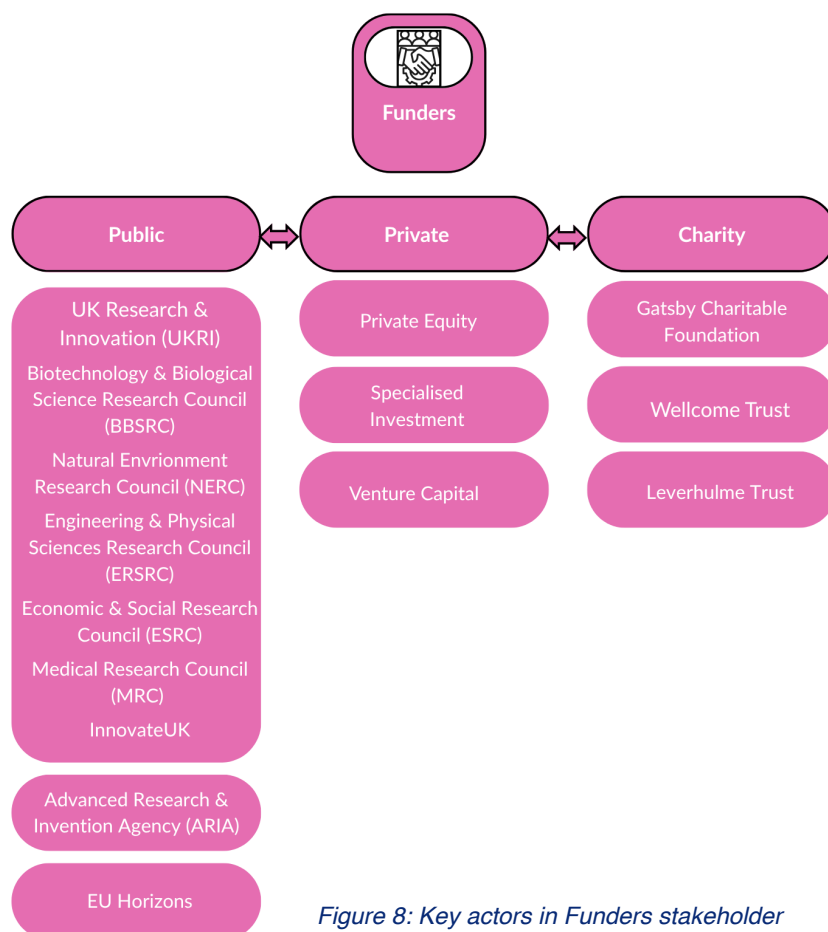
Funders

Public

Private

Charity

UK Research & Innovation (UKRI)

Biotechnology & Biological Science Research Council (BBSRC)

Natural Envrionment Research Council (NERC)

Engineering & Physical Sciences Research Council (ERSRC)

Economic & Social Research Council (ESRC)

Medical Research Council (MRC)

InnovateUK

Advanced Research & Invention Agency (ARIA)

EU Horizons

Private Equity

Specialised Investment

Venture Capital

Gatsby Charitable Foundation

Wellcome Trust

Leverhulme Trust

Figure 8: Key actors in Funders stakeholder